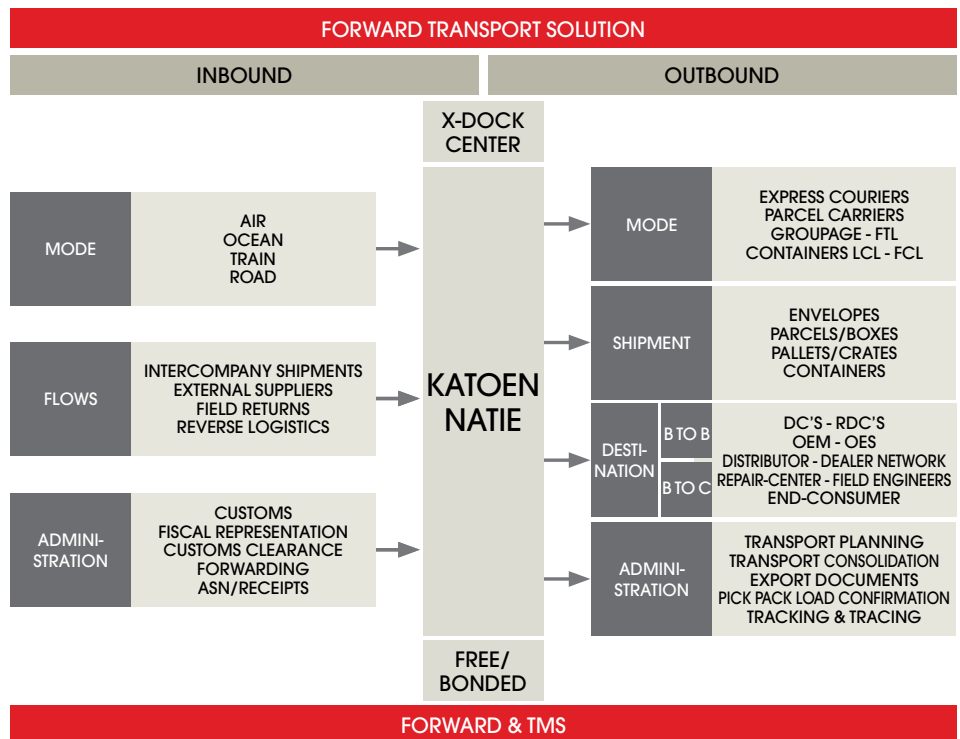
FORWARD TRANSPORT SOLUTION

INBOUND

OUTBOUND

X-DOCK CENTER

MODE

AIR
OCEAN
TRAIN
ROAD

FLOWS

INTERCOMPANY SHIPMENTS
EXTERNAL SUPPLIERS
FIELD RETURNS
REVERSE LOGISTICS

ADMINISTRATION

CUSTOMS
FISCAL REPRESENTATION
CUSTOMS CLEARANCE
FORWARDING
ASN/RECEIPTS

KATOEN NATIE

MODE

EXPRESS COURIERS
PARCEL CARRIERS
GROUPAGE - FTL
CONTAINERS LCL - FCL

SHIPMENT

ENVELOPES
PARCELS/BOXES
PALLETS/CRATES
CONTAINERS

DESTINATION

B TO B

B TO C

DC'S - RDC'S
OEM - OES
DISTRIBUTOR - DEALER NETWORK
REPAIR-CENTER - FIELD ENGINEERS
END-CONSUMER

ADMINISTRATION

TRANSPORT PLANNING
TRANSPORT CONSOLIDATION
EXPORT DOCUMENTS
PICK PACK LOAD CONFIRMATION
TRACKING & TRACING

FREE/ BONDED

FORWARD & TMS